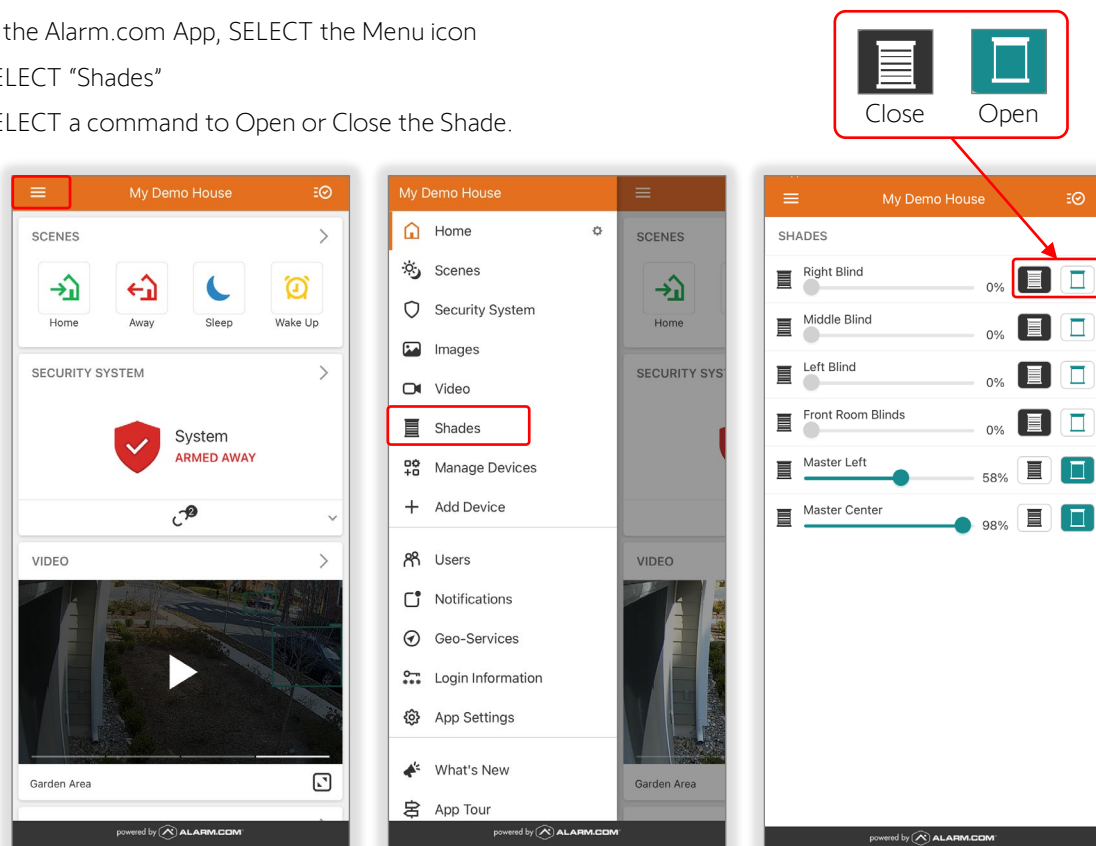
the Alarm.com App, SELECT the Menu icon
ELECT "Shades"
ELECT a command to Open or Close the Shade.

Close Open

My Demo House

SCENES

Home Away Sleep Wake Up

SECURITY SYSTEM

System
ARMED AWAY

2

VIDEO

Garden Area

powered by ALARM.COM

My Demo House

Home
Scenes
Security System
Images
Video
Shades
Manage Devices
Add Device
Users
Notifications
Geo-Services
Login Information
App Settings
What's New
App Tour

SCENES
Home
SECURITY SYST
VIDEO
Garden Area

powered by ALARM.COM

My Demo House

SHADES

Right Blind 0%
Middle Blind 0%
Left Blind 0%
Front Room Blinds 0%
Master Left 58%
Master Center 98%

powered by ALARM.COM